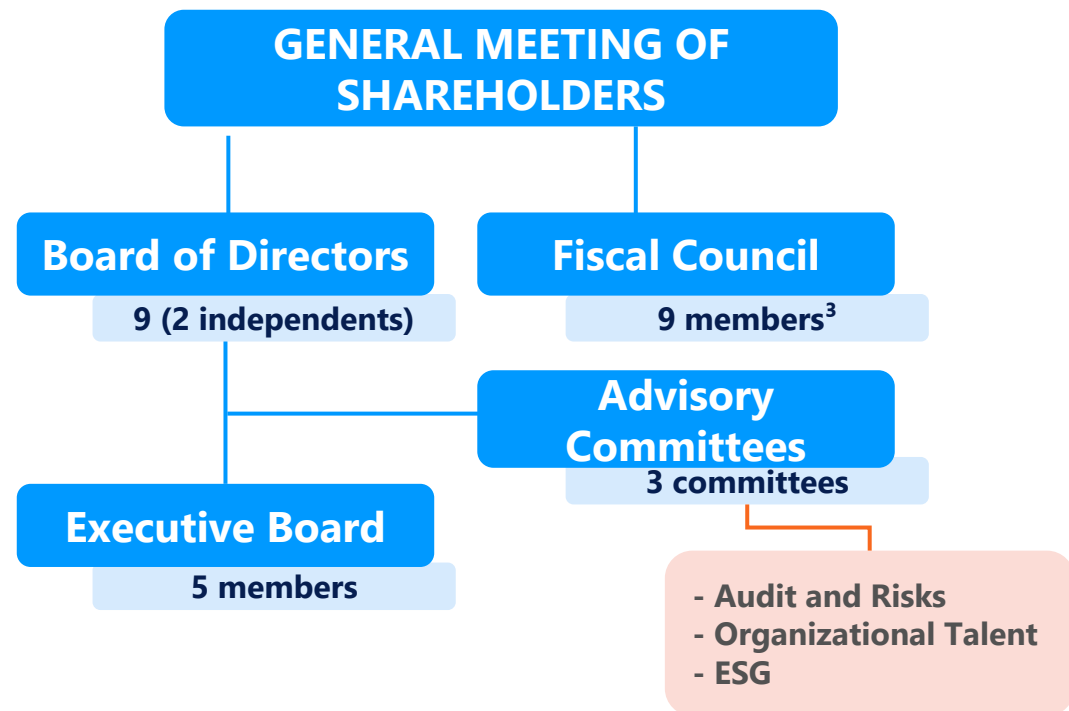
GENERAL MEETING OF SHAREHOLDERS

Board of Directors
9 (2 independents)

Fiscal Council
9 members$^3$

Advisory Committees
3 committees

Executive Board
5 members

- Audit and Risks
- Organizational Talent
- ESG